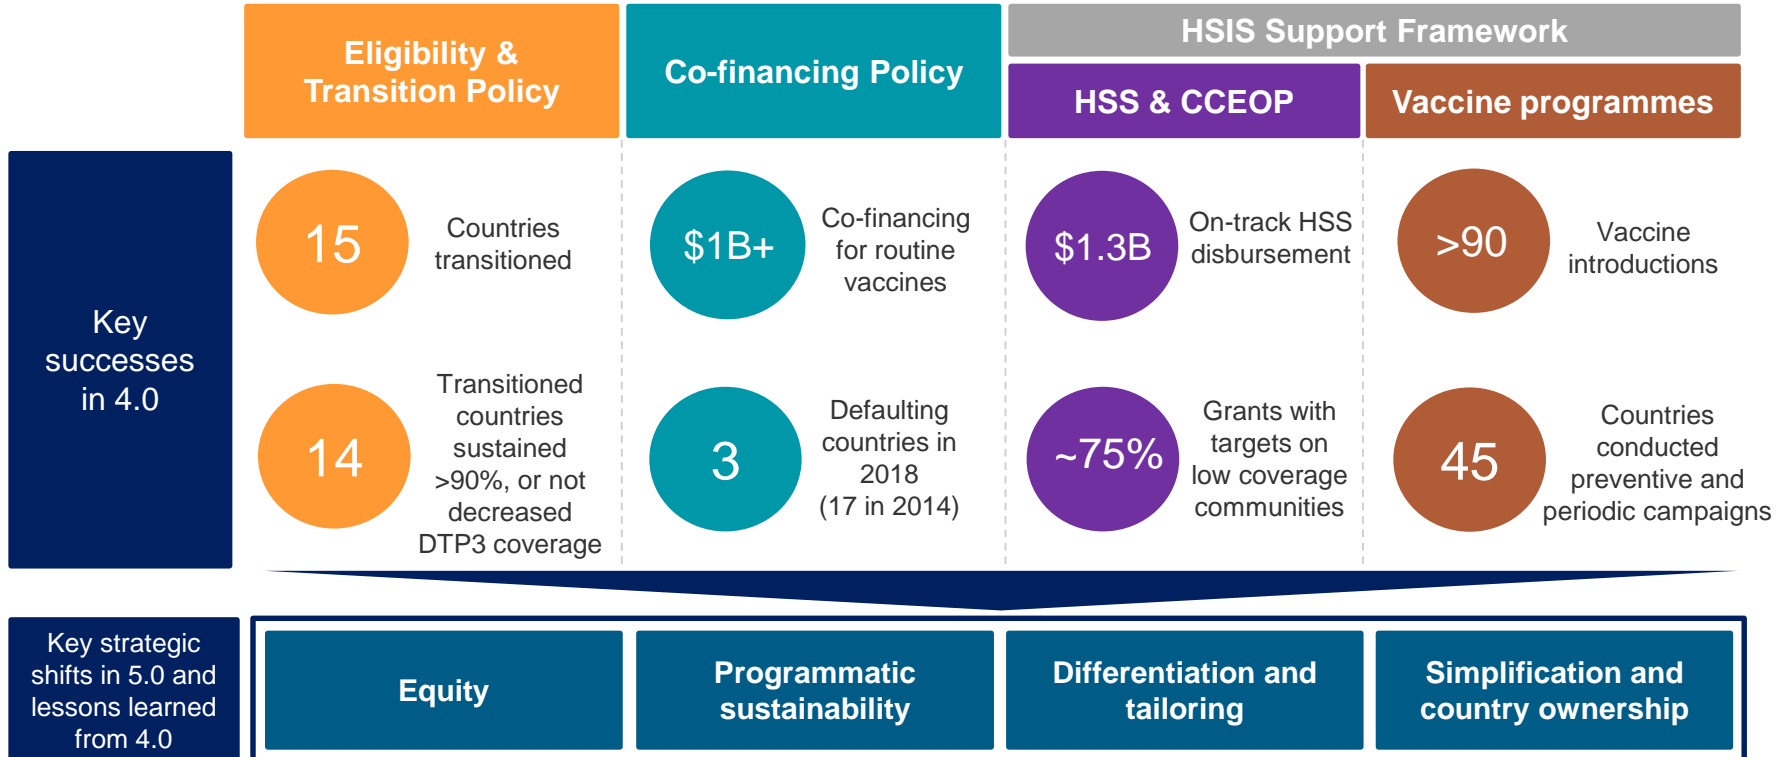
Eligibility & Transition Policy

Co-financing Policy

HSIS Support Framework

HSS & CCEOP

Vaccine programmes

Key successes in 4.0

15

Countries transitioned

$1B+

Co-financing for routine vaccines

$1.3B

On-track HSS disbursement

>90

Vaccine introductions

14

Transitioned countries sustained >90%, or not decreased DTP3 coverage

3

Defaulting countries in 2018 (17 in 2014)

~75%

Grants with targets on low coverage communities

45

Countries conducted preventive and periodic campaigns

Key strategic shifts in 5.0 and lessons learned from 4.0

Equity

Programmatic sustainability

Differentiation and tailoring

Simplification and country ownership